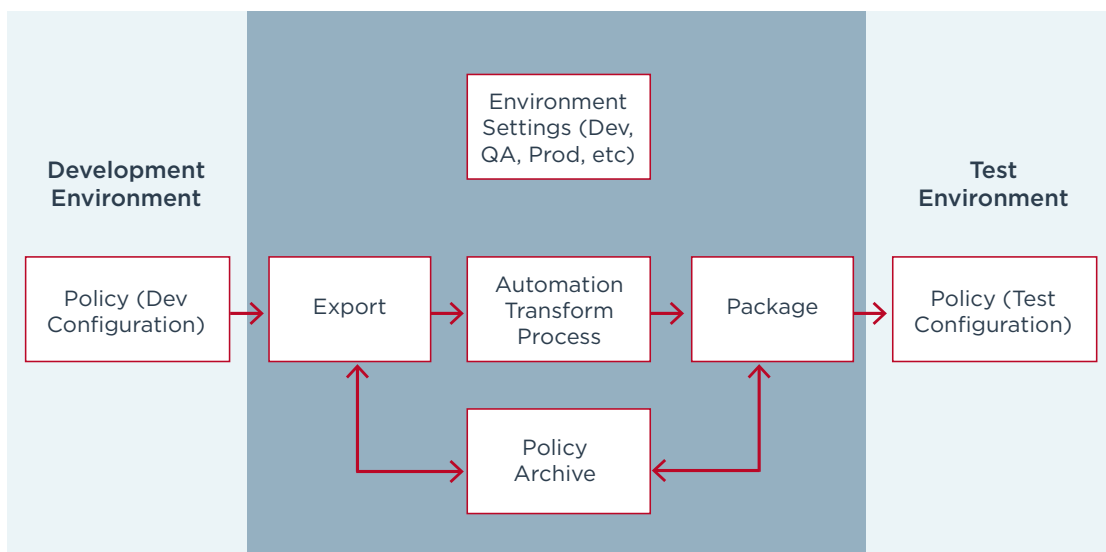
Development Environment

Policy (Dev Configuration)

Environment Settings (Dev, QA, Prod, etc)

Export

Automation Transform Process

Package

Policy Archive

Test Environment

Policy (Test Configuration)